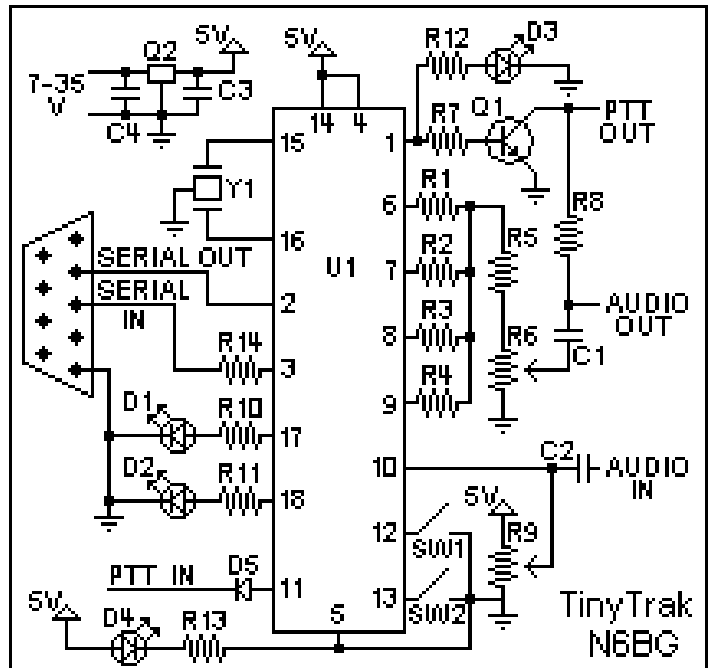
5V
Q2
7-35 V
C3
C4
5V
14
4
R12
D3
15
1
R7
Q1
PTT OUT
Y1
6
R1
R8
16
U1
SERIAL OUT
7
R2
R5
2
SERIAL IN
8
R3
AUDIO OUT
R6
R14
3
C1
9
R4
D1
R10
17
D2
R11
18
10
C2
AUDIO IN
5V
R9
12
SW1
PTT IN
D5
11
13
SW2
5V
D4
R13
5
TinyTrak
N6BG